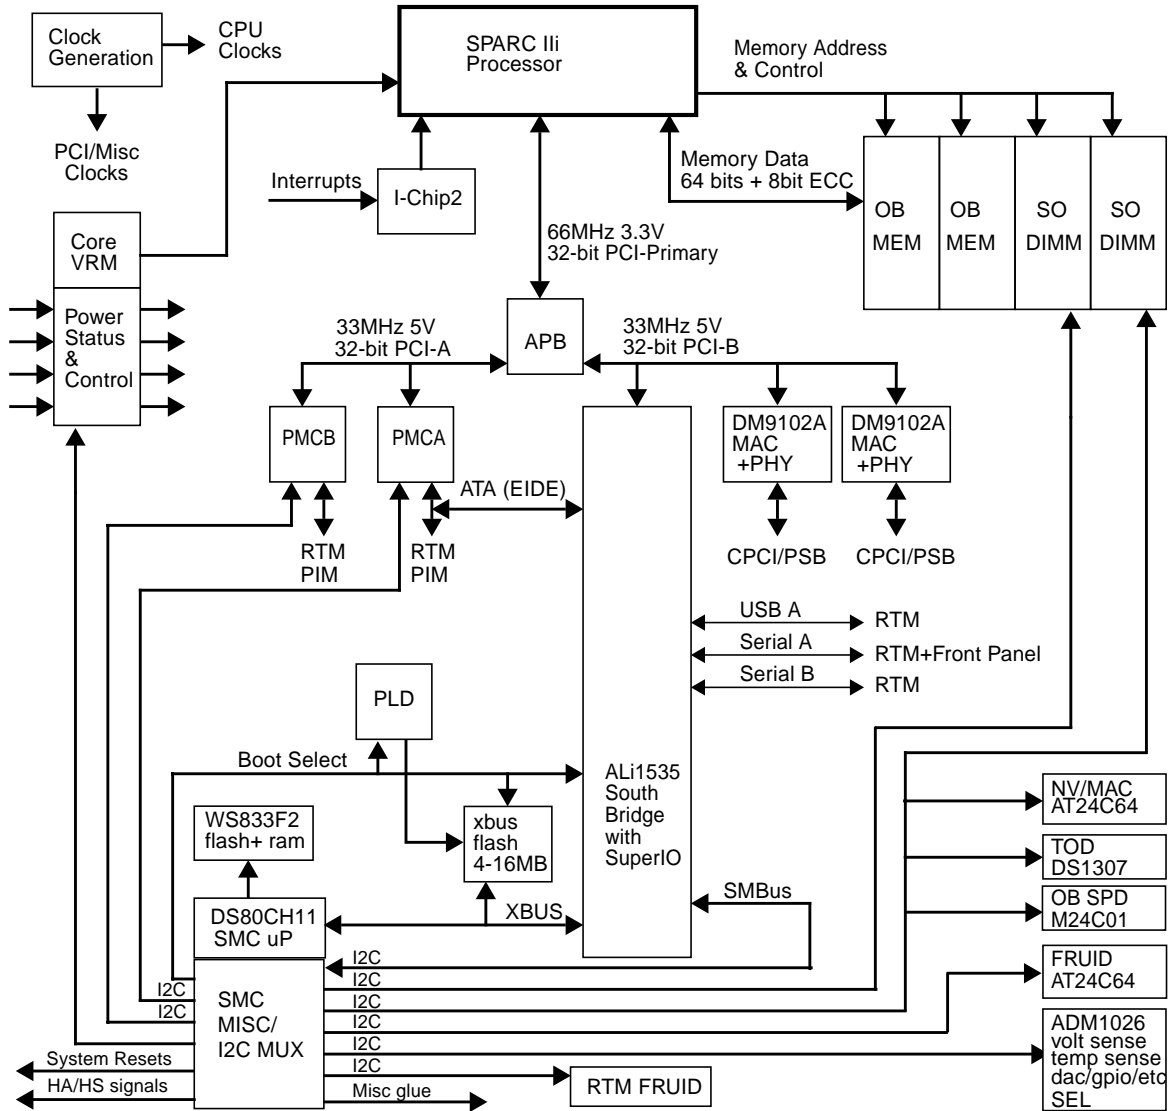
Clock Generation

CPU Clocks

PCI/Misc Clocks

SPARC IIi Processor

Memory Address & Control

Memory Data 64 bits + 8bit ECC

OB MEM

OB MEM

SO DIMM

SO DIMM

Interrupts

I-Chip2

66MHz 3.3V 32-bit PCI-Primary

Core VRM

Power Status & Control

33MHz 5V 32-bit PCI-A

APB

33MHz 5V 32-bit PCI-B

PMCB

PMCA

DM9102A MAC +PHY

DM9102A MAC +PHY

ATA (EIDE)

RTM PIM

RTM PIM

CPCI/PSB

CPCI/PSB

USB A

RTM

Serial A

RTM+Front Panel

Serial B

RTM

PLD

Boot Select

ALi1535 South Bridge with SuperIO

WS833F2 flash+ ram

xbus flash 4-16MB

NV/MAC AT24C64

TOD DS1307

OB SPD M24C01

SMBus

DS80CH11 SMC uP

XBUS

I2C

I2C

I2C

I2C

I2C

I2C

I2C

I2C

SMC MISC/ I2C MUX

FRUID AT24C64

ADM1026 volt sense temp sense dac/gpio/etc SEL

System Resets

HA/HS signals

I2C

Misc glue

RTM FRUID